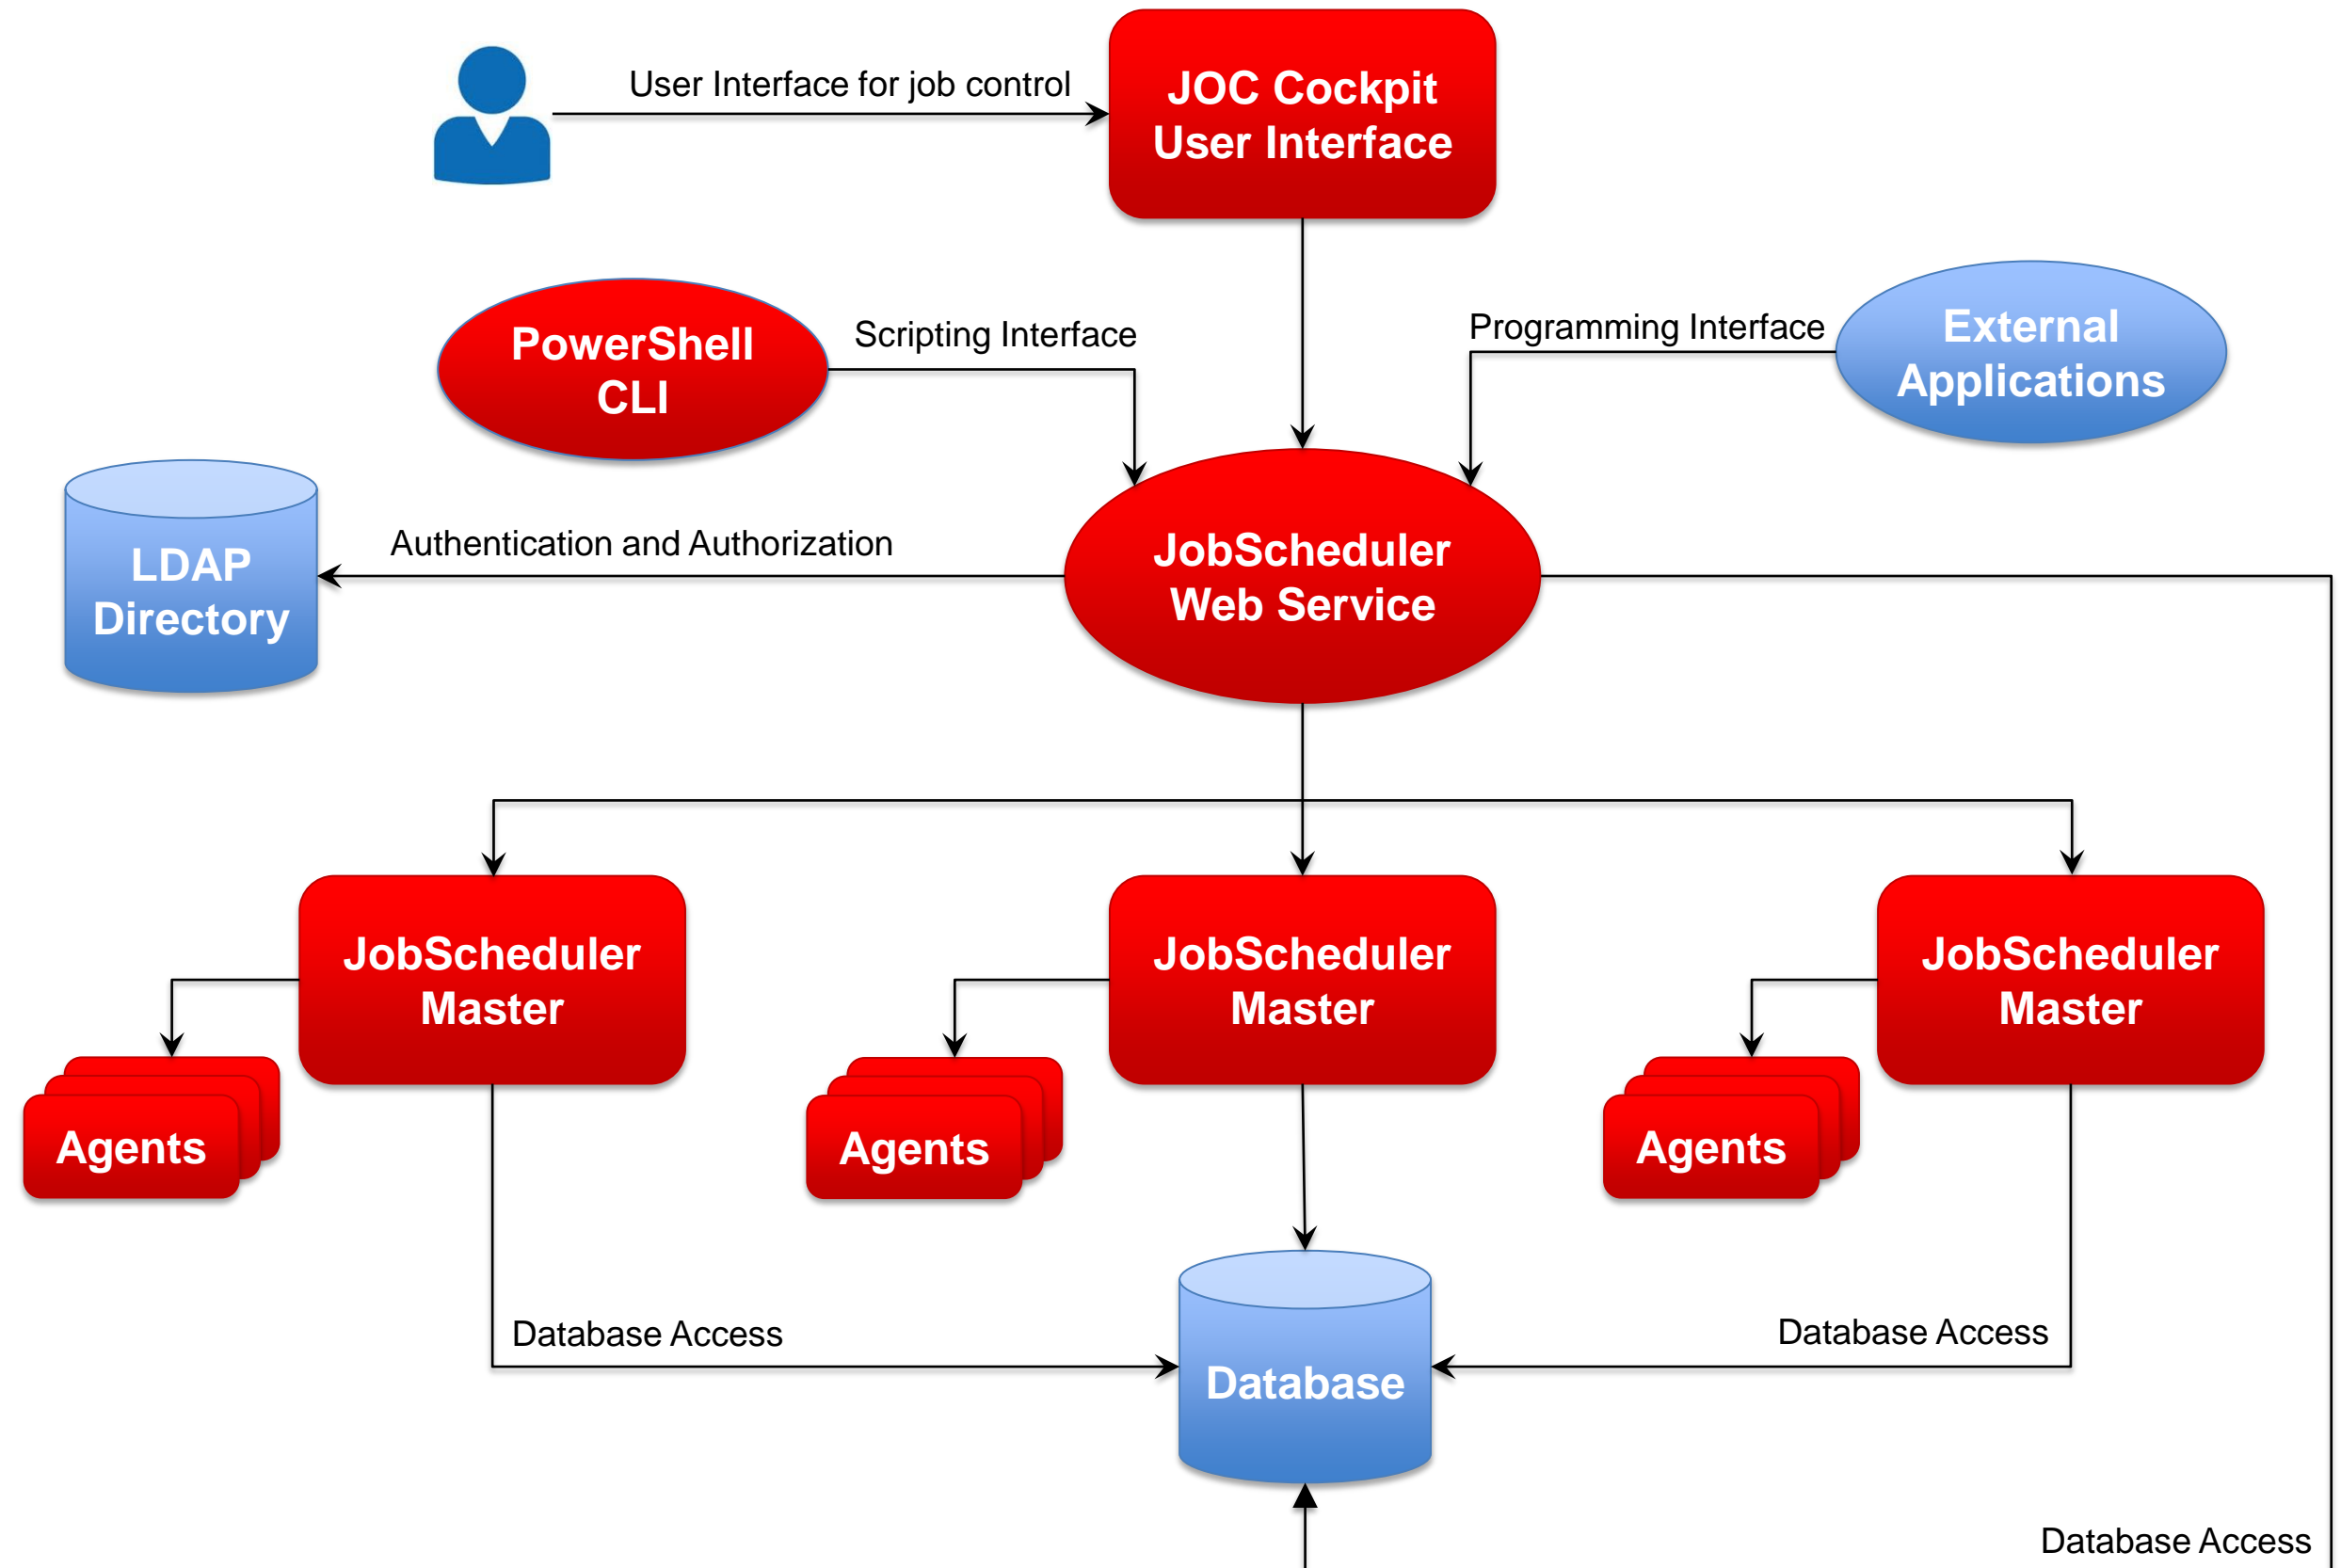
User Interface for job control

JOC Cockpit
User Interface

PowerShell
CLI

Scripting Interface

Programming Interface

External
Applications

LDAP
Directory

Authentication and Authorization

JobScheduler
Web Service

JobScheduler
Master

JobScheduler
Master

JobScheduler
Master

Agents

Agents

Agents

Database Access

Database

Database Access

Database Access